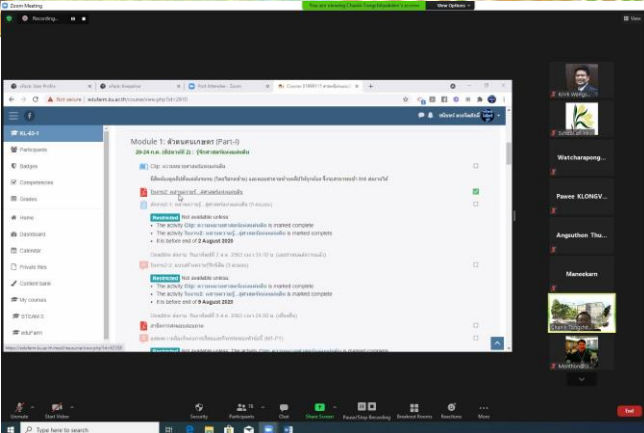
Zoom Meeting

Recording...

You are viewing Chanis Tangjaitrong's screen   View Options

Not secure | edufarm.ku.ac.th/course/view.php?id=2813

KL-62-1

Participants

Badges

Competencies

Grades

Home

Dashboard

Calendar

Private files

Content bank

My courses

STI046 3

eduFarm

Module 1: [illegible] (Part-I)

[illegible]

Clip: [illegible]

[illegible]

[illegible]

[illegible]

Restricted Not available unless:
• The activity Clip: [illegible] is marked complete
• The activity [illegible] is marked complete
• It is before end of 2 August 2020

Restricted Not available unless:
• The activity Clip: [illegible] is marked complete
• The activity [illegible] is marked complete
• It is before end of 9 August 2020

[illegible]

Kirk Wongsu...

Watcharapong...

Pawee KLONGV...

Angsuthon Thu...

Maneekarn

Chanis Tangjai...

Monthonda...

Unmute   Start Video   Security   Participants 15   Chat   Share Screen   Pause/Stop Recording   Breakout Rooms   Reactions   More   End

Type here to search